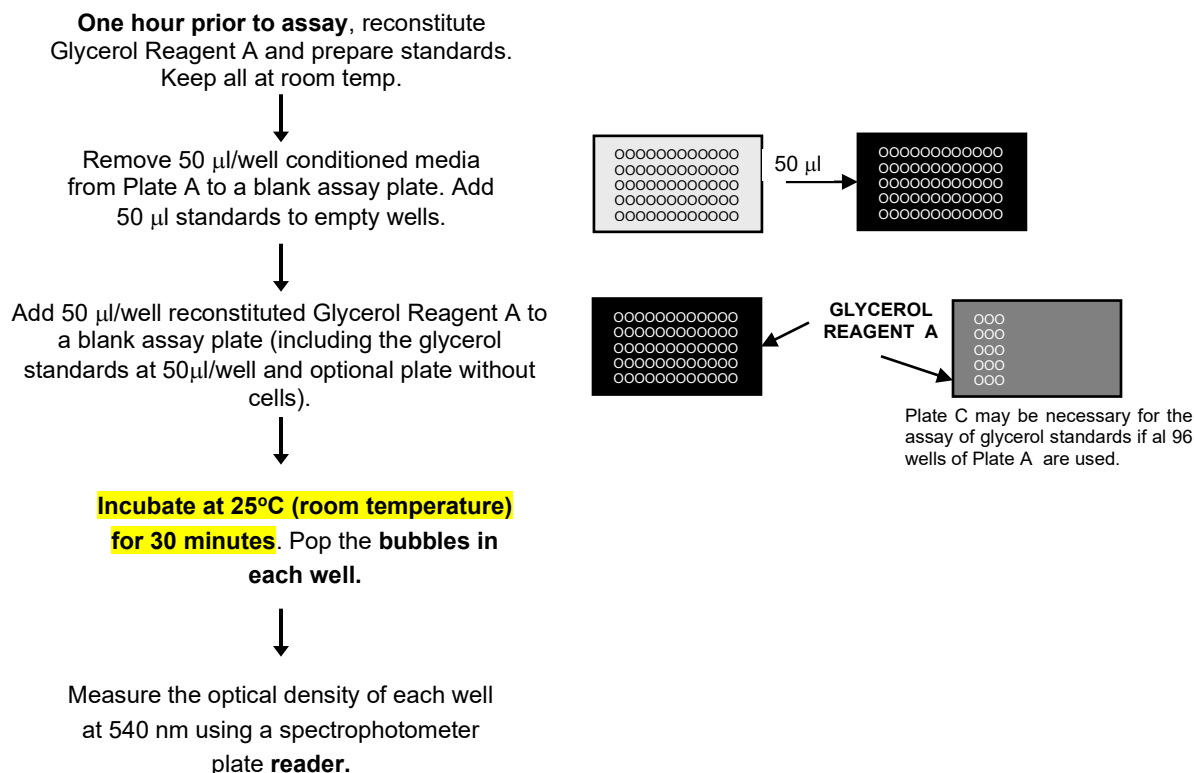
**One hour prior to assay**, reconstitute Glycerol Reagent A and prepare standards. Keep all at room temp.

Remove 50 μl/well conditioned media from Plate A to a blank assay plate. Add 50 μl standards to empty wells.

oooooooooooo
oooooooooooo
oooooooooooo
oooooooooooo
oooooooooooo

50 μl

oooooooooooo
oooooooooooo
oooooooooooo
oooooooooooo
oooooooooooo

Add 50 μl/well reconstituted Glycerol Reagent A to a blank assay plate (including the glycerol standards at 50μl/well and optional plate without cells).

oooooooooooo
oooooooooooo
oooooooooooo
oooooooooooo
oooooooooooo

GLYCEROL REAGENT A

ooo
ooo
ooo
ooo
ooo

Plate C may be necessary for the assay of glycerol standards if al 96 wells of Plate A are used.

**Incubate at 25°C (room temperature) for 30 minutes**. Pop the **bubbles in each well.**

Measure the optical density of each well at 540 nm using a spectrophotometer plate **reader.**